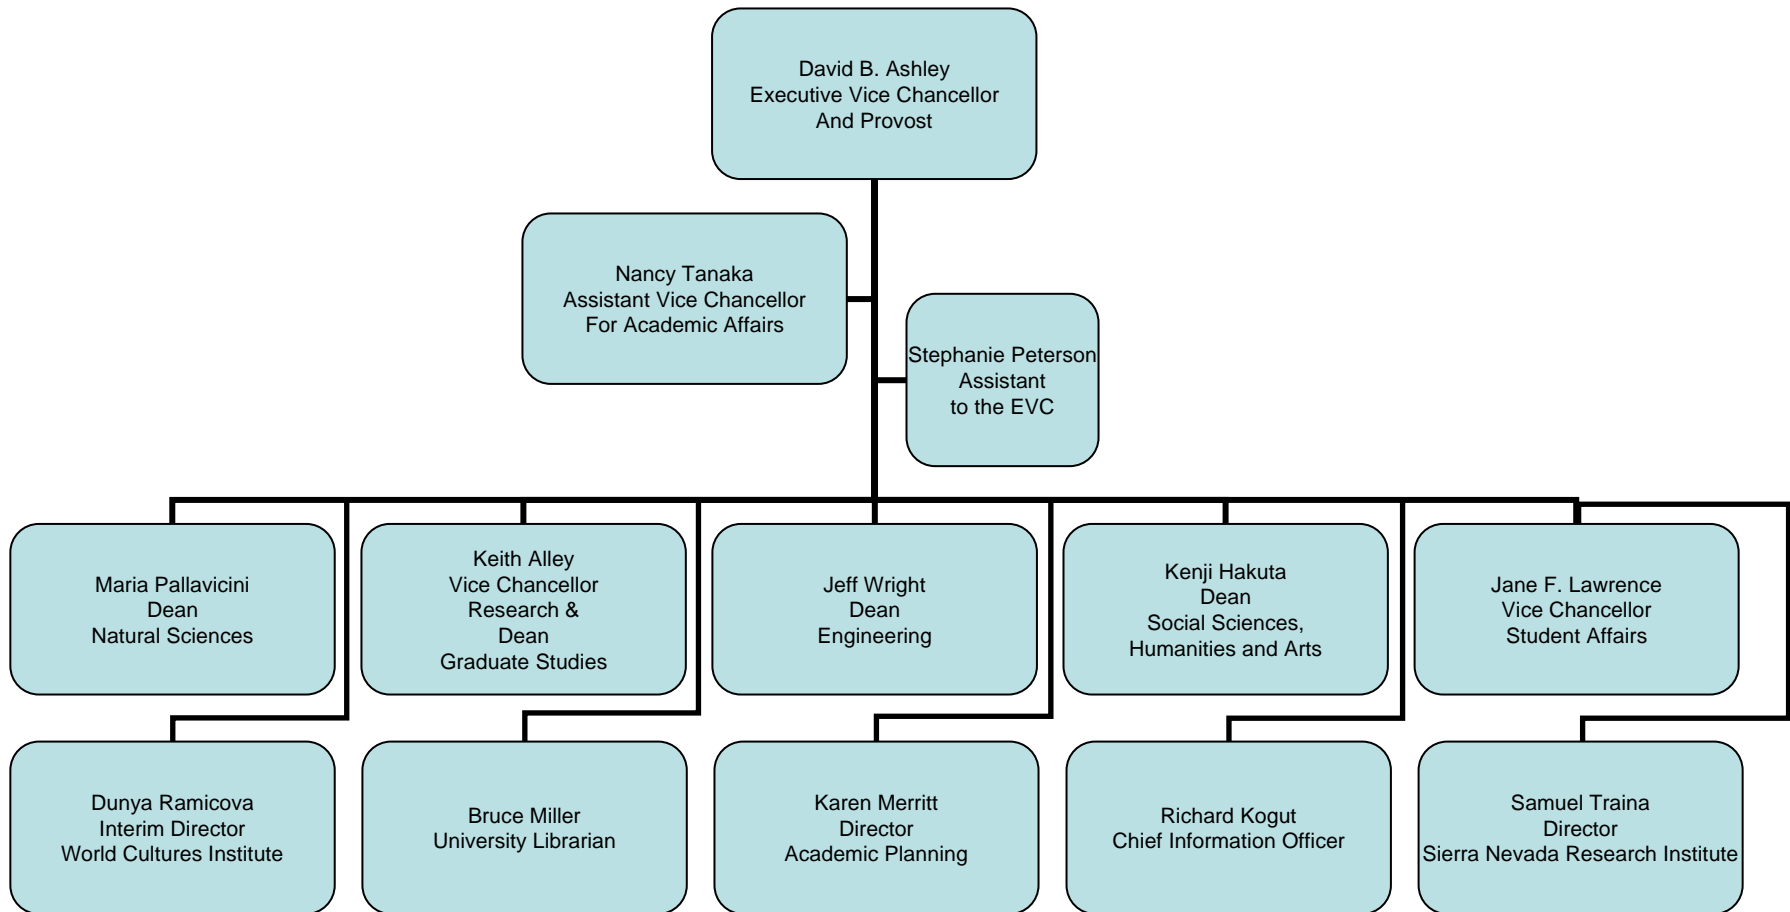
David B. Ashley
Executive Vice Chancellor
And Provost

Nancy Tanaka
Assistant Vice Chancellor
For Academic Affairs

Stephanie Peterson
Assistant
to the EVC

Maria Pallavicini
Dean
Natural Sciences

Keith Alley
Vice Chancellor
Research &
Dean
Graduate Studies

Jeff Wright
Dean
Engineering

Kenji Hakuta
Dean
Social Sciences,
Humanities and Arts

Jane F. Lawrence
Vice Chancellor
Student Affairs

Dunya Ramicova
Interim Director
World Cultures Institute

Bruce Miller
University Librarian

Karen Merritt
Director
Academic Planning

Richard Kogut
Chief Information Officer

Samuel Traina
Director
Sierra Nevada Research Institute